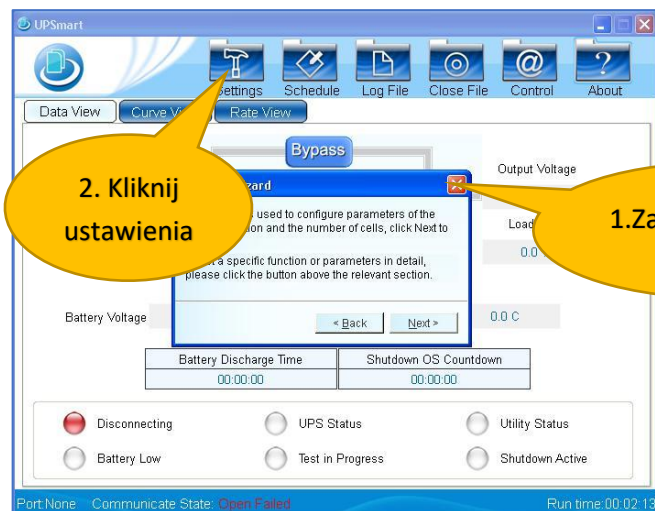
UPSmart

Settings Schedule Log File Close File Control About

Data View Curve V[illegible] Rate View

Bypass

Output Voltage

2. Kliknij ustawienia

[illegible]zard

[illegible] used to configure parameters of the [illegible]ion and the number of cells, click Next to

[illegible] a specific function or parameters in detail, please click the button above the relevant section.

< Back Next >

1.Za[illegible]

Load

0.0

Battery Voltage

0.0 C

| Battery Discharge Time | Shutdown OS Countdown |
|---|---|
| 00:00:00 | 00:00:00 |

Disconnecting UPS Status Utility Status

Battery Low Test in Progress Shutdown Active

Port:None Communicate State: Open Failed Run time:00:02:13